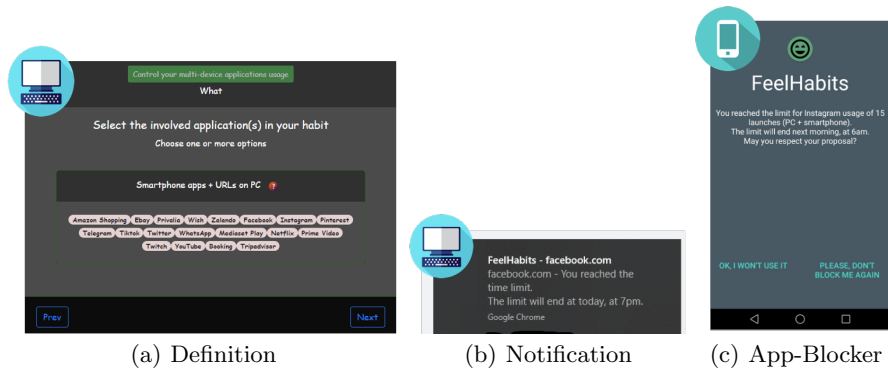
Control your multi-device applications usage

What

Select the involved application(s) in your habit

Choose one or more options

Smartphone apps + URLs on PC ?

Amazon Shopping Ebay Privalia Wish Zalando Facebook Instagram Pinterest Telegram Tiktok Twitter WhatsApp Mediaset Play Netflix Prime Video Twitch YouTube Booking Tripadvisor

Prev

Next

(a) Definition

FeelHabits - facebook.com

facebook.com - You reached the time limit.
The limit will end at today, at 7pm.

Google Chrome

(b) Notification

FeelHabits

You reached the limit for Instagram usage of 15 launches (PC + smartphone).
The limit will end next morning, at 6am.
May you respect your proposal?

OK, I WON'T USE IT

PLEASE, DON'T BLOCK ME AGAIN

(c) App-Blocker